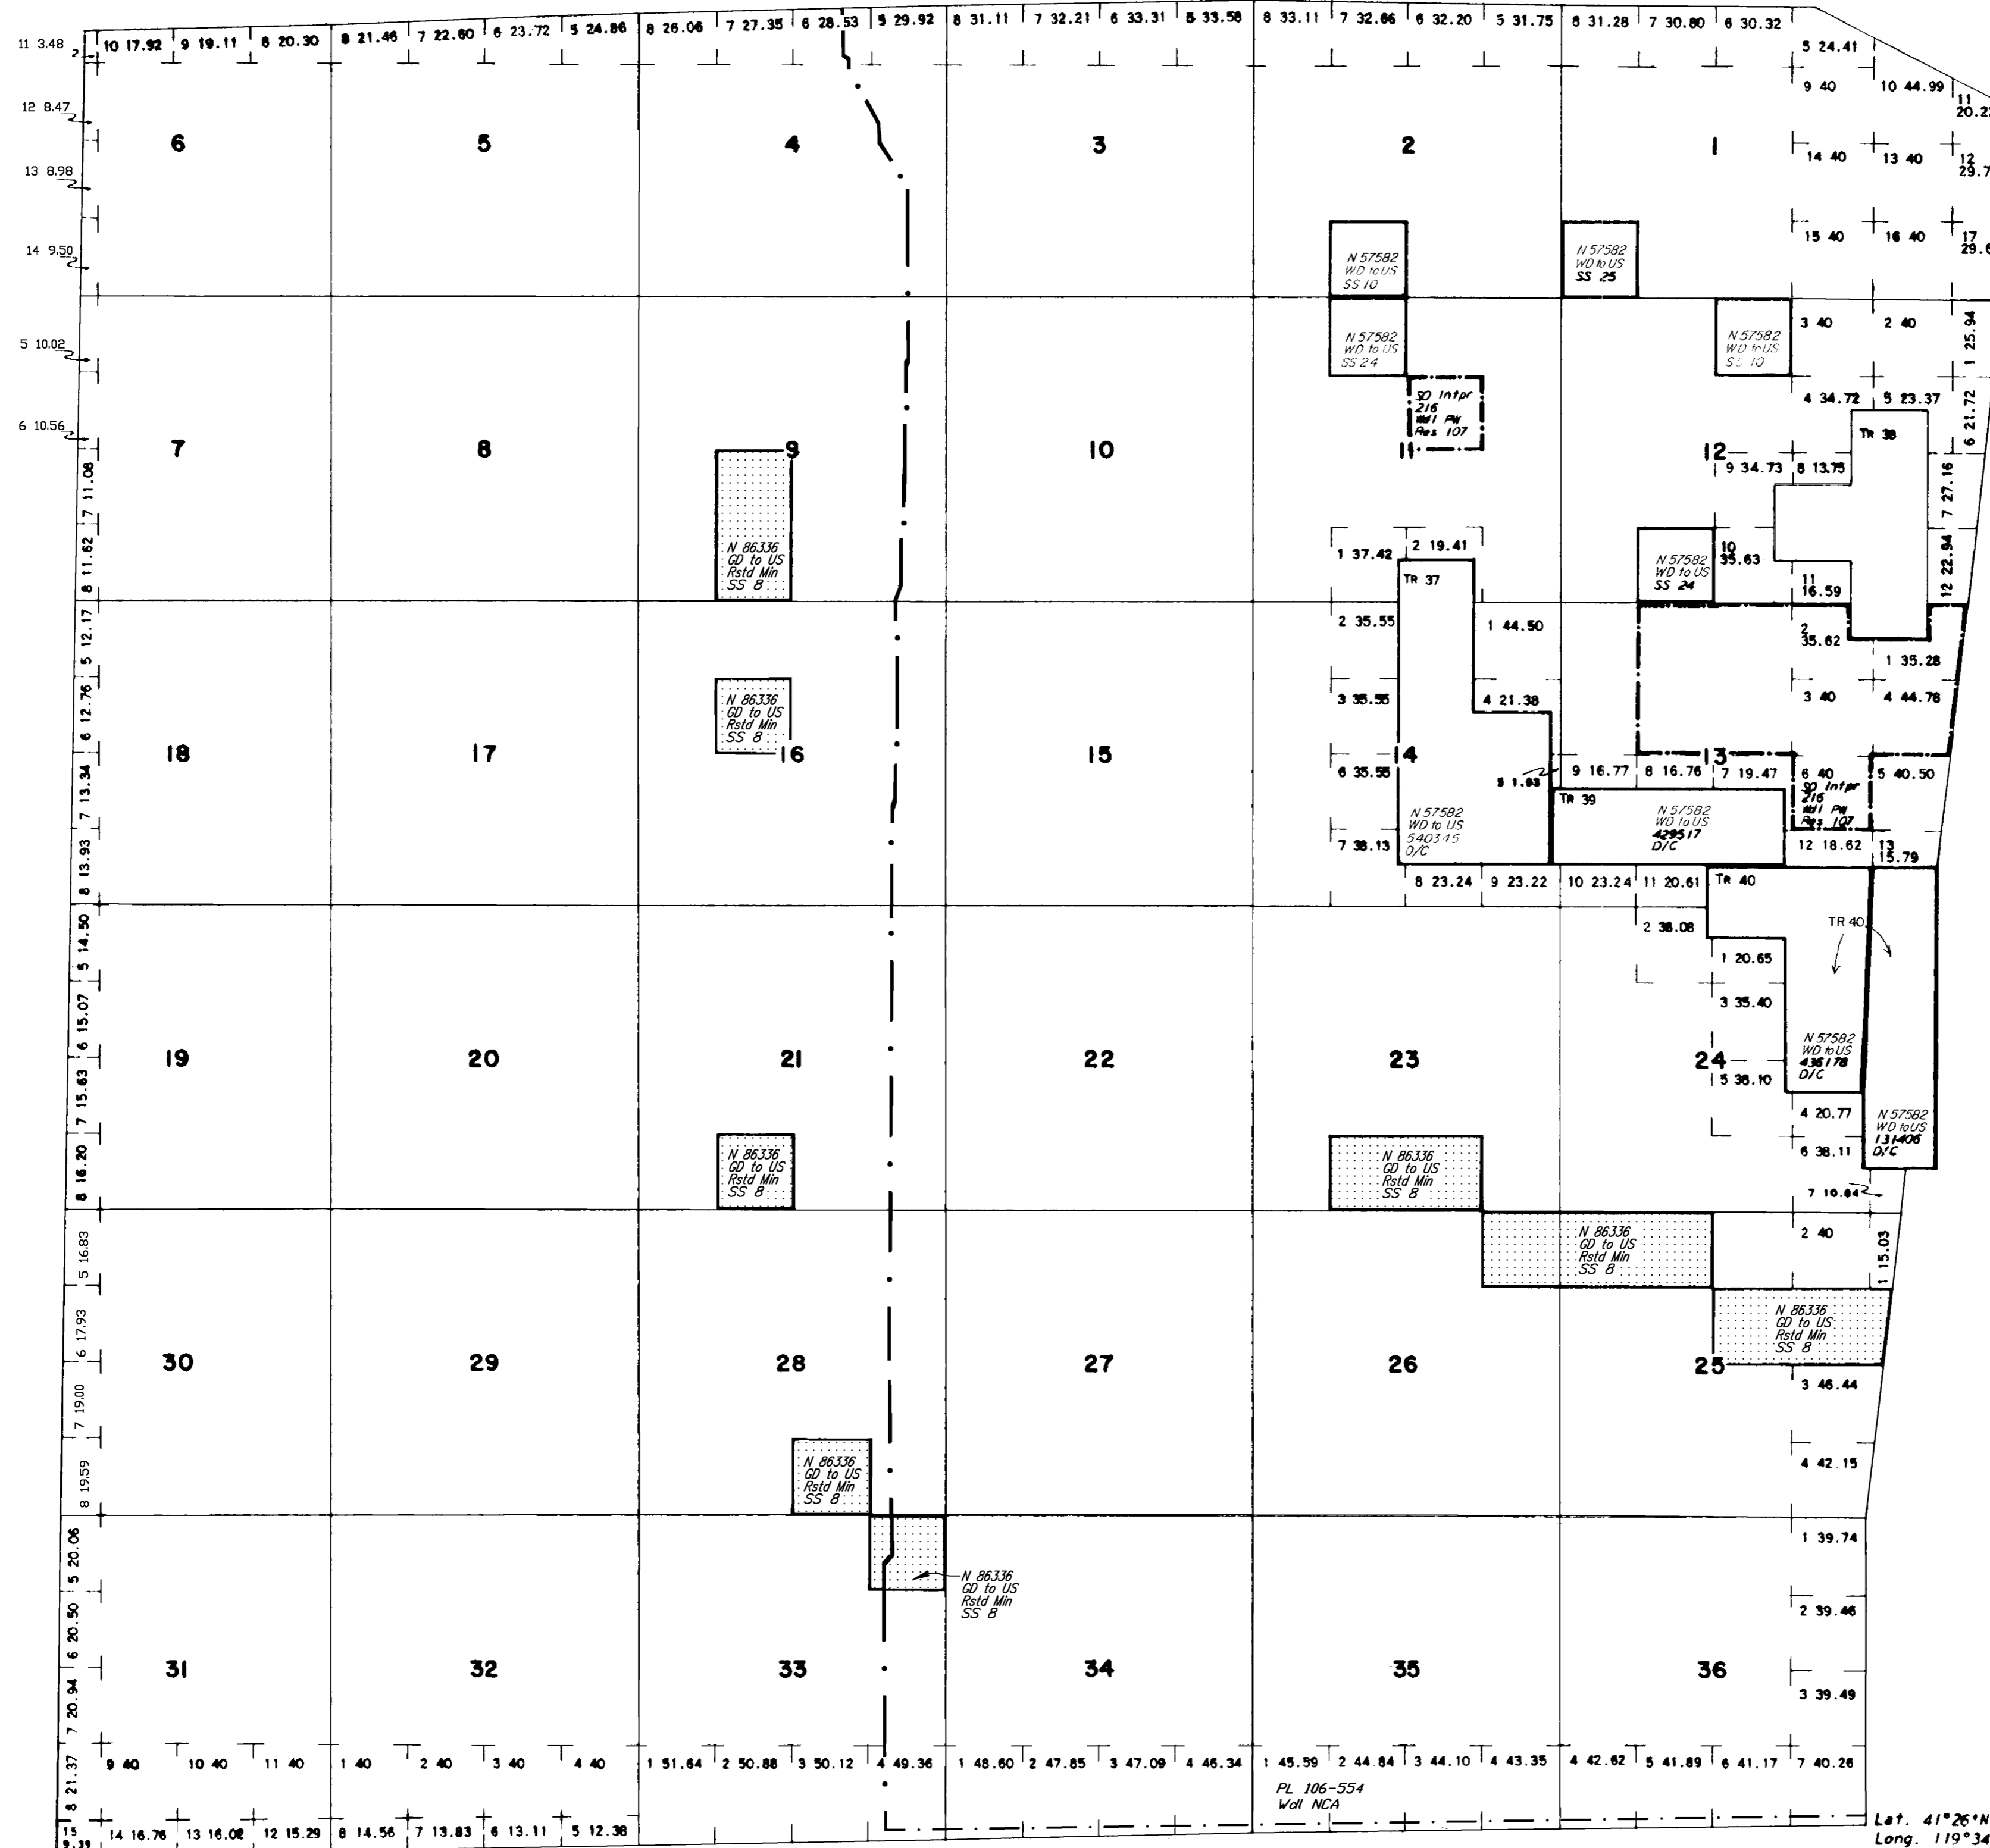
11 3.48 | 10 17.92 | 9 19.11 | 8 20.30 | 8 21.46 | 7 22.60 | 6 23.72 | 5 24.86 | 8 26.06 | 7 27.35 | 6 28.53 | 5 29.92 | 8 31.11 | 7 32.21 | 6 33.31 | 5 33.58 | 8 33.11 | 7 32.66 | 6 32.20 | 5 31.75 | 8 31.28 | 7 30.80 | 6 30.32

5 24.41
9 40
10 44.99
11 20.2

12 8.47
13 8.98
14 9.50

6
5
4
3
2
1

14 40
13 40
12 29.7
15 40
16 40
17 29.6

N 57582 WD to US SS 10
N 57582 WD to US SS 25

5 10.02
6 10.56

N 57582 WD to US SS 24
N 57582 WD to US SS 10
SO Intpr 216 Wd Pw Res 107

3 40
2 40
1 25.94
4 34.72
5 23.37
6 21.72

7
8
9
10
11
12

TR 38
9 34.73
8 13.75
7 27.16
7 11.08
8 11.62

N 86336 GD to US Rstd Min SS 8

1 37.42
2 19.41
TR 37
N 57582 WD to US SS 24
10 35.63
11 16.59
12 22.94

2 35.55
1 44.50
5 12.17
2 35.62
1 35.28
6 12.76
3 35.55
4 21.38
3 40
4 44.78

N 86336 GD to US Rstd Min SS 8

18
17
16
15
14
13

7 13.34
6 35.55
5 1.83
9 16.77
8 16.76
7 19.47
6 40
SO Intpr 216 Wd Pw Res 107
5 40.50

TR 39
N 57582 WD to US 540345 D/C
N 57582 WD to US 429517 D/C

8 13.93
7 38.13
12 18.62
13 15.79
8 23.24
9 23.22
10 23.24
11 20.61
TR 40

5 14.50
2 38.08
TR 40
1 20.65
6 15.07
3 35.40

19
20
21
22
23
24

N 57582 WD to US 436178 D/C
7 15.63
5 38.10
4 20.77
N 57582 WD to US 131406 D/C
8 16.20
6 38.11

N 86336 GD to US Rstd Min SS 8
N 86336 GD to US Rstd Min SS 8
7 10.84

5 16.83
N 86336 GD to US Rstd Min SS 8
2 40
1 15.03
6 17.93
N 86336 GD to US Rstd Min SS 8

30
29
28
27
26
25

3 46.44
7 19.00
8 19.59
N 86336 GD to US Rstd Min SS 8
4 42.15

5 20.06
1 39.74
N 86336 GD to US Rstd Min SS 8
6 20.50
2 39.46

31
32
33
34
35
36

7 20.94
3 39.49

7 21.37
9 40 | 10 40 | 11 40 | 1 40 | 2 40 | 3 40 | 4 40 | 1 51.64 | 2 50.88 | 3 50.12 | 4 49.36 | 1 48.60 | 2 47.85 | 3 47.09 | 4 46.34 | 1 45.59 | 2 44.84 | 3 44.10 | 4 43.35 | 4 42.62 | 5 41.89 | 6 41.17 | 7 40.26

PL 106-554 Wdl NCA

8
15 9.39
14 16.76 | 13 16.02 | 12 15.29 | 8 14.56 | 7 13.83 | 6 13.11 | 5 12.38

Lat. 41°26'N
Long. 119°34